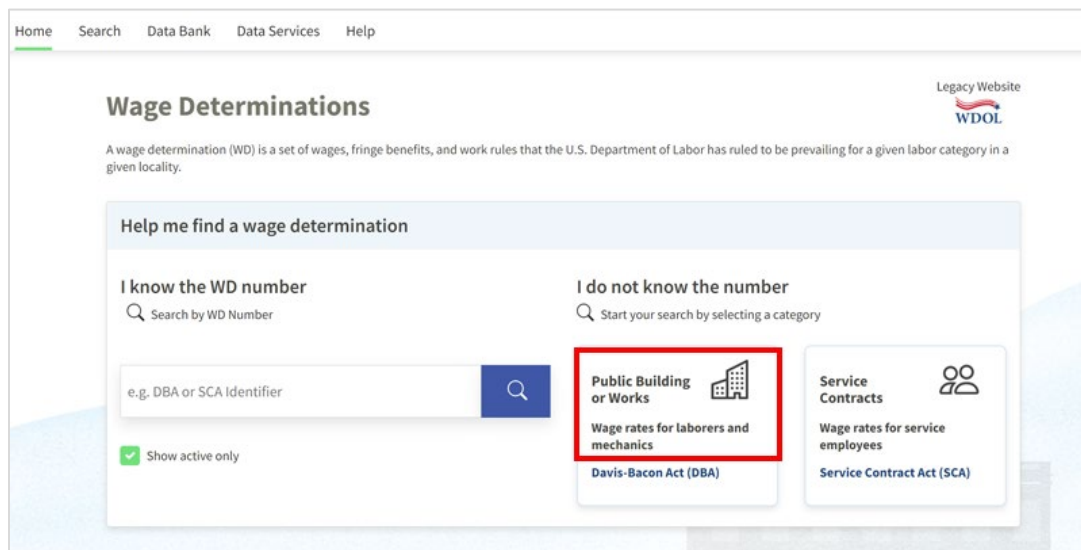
Home Search Data Bank Data Services Help

Legacy Website
WDOL

Wage Determinations

A wage determination (WD) is a set of wages, fringe benefits, and work rules that the U.S. Department of Labor has ruled to be prevailing for a given labor category in a given locality.

Help me find a wage determination

I know the WD number
Search by WD Number

e.g. DBA or SCA Identifier

Show active only

I do not know the number
Start your search by selecting a category

Public Building or Works
Wage rates for laborers and mechanics
Davis-Bacon Act (DBA)

Service Contracts
Wage rates for service employees
Service Contract Act (SCA)